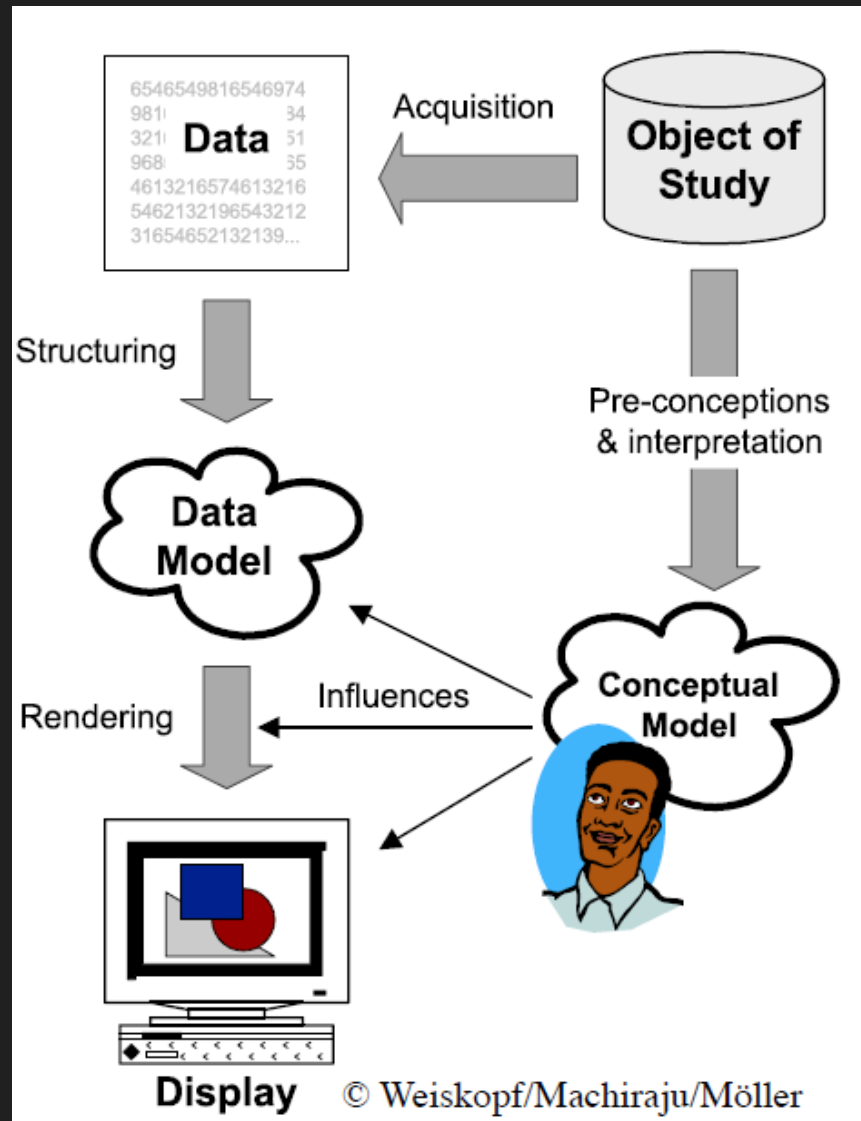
6546549816546974
981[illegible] 34
321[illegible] Data 51
968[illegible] 55
4613216574613216
5462132196543212
31654652132139...

Acquisition

Object of Study

Structuring

Pre-conceptions & interpretation

Data Model

Conceptual Model

Rendering

Influences

Display

© Weiskopf/Machiraju/Möller